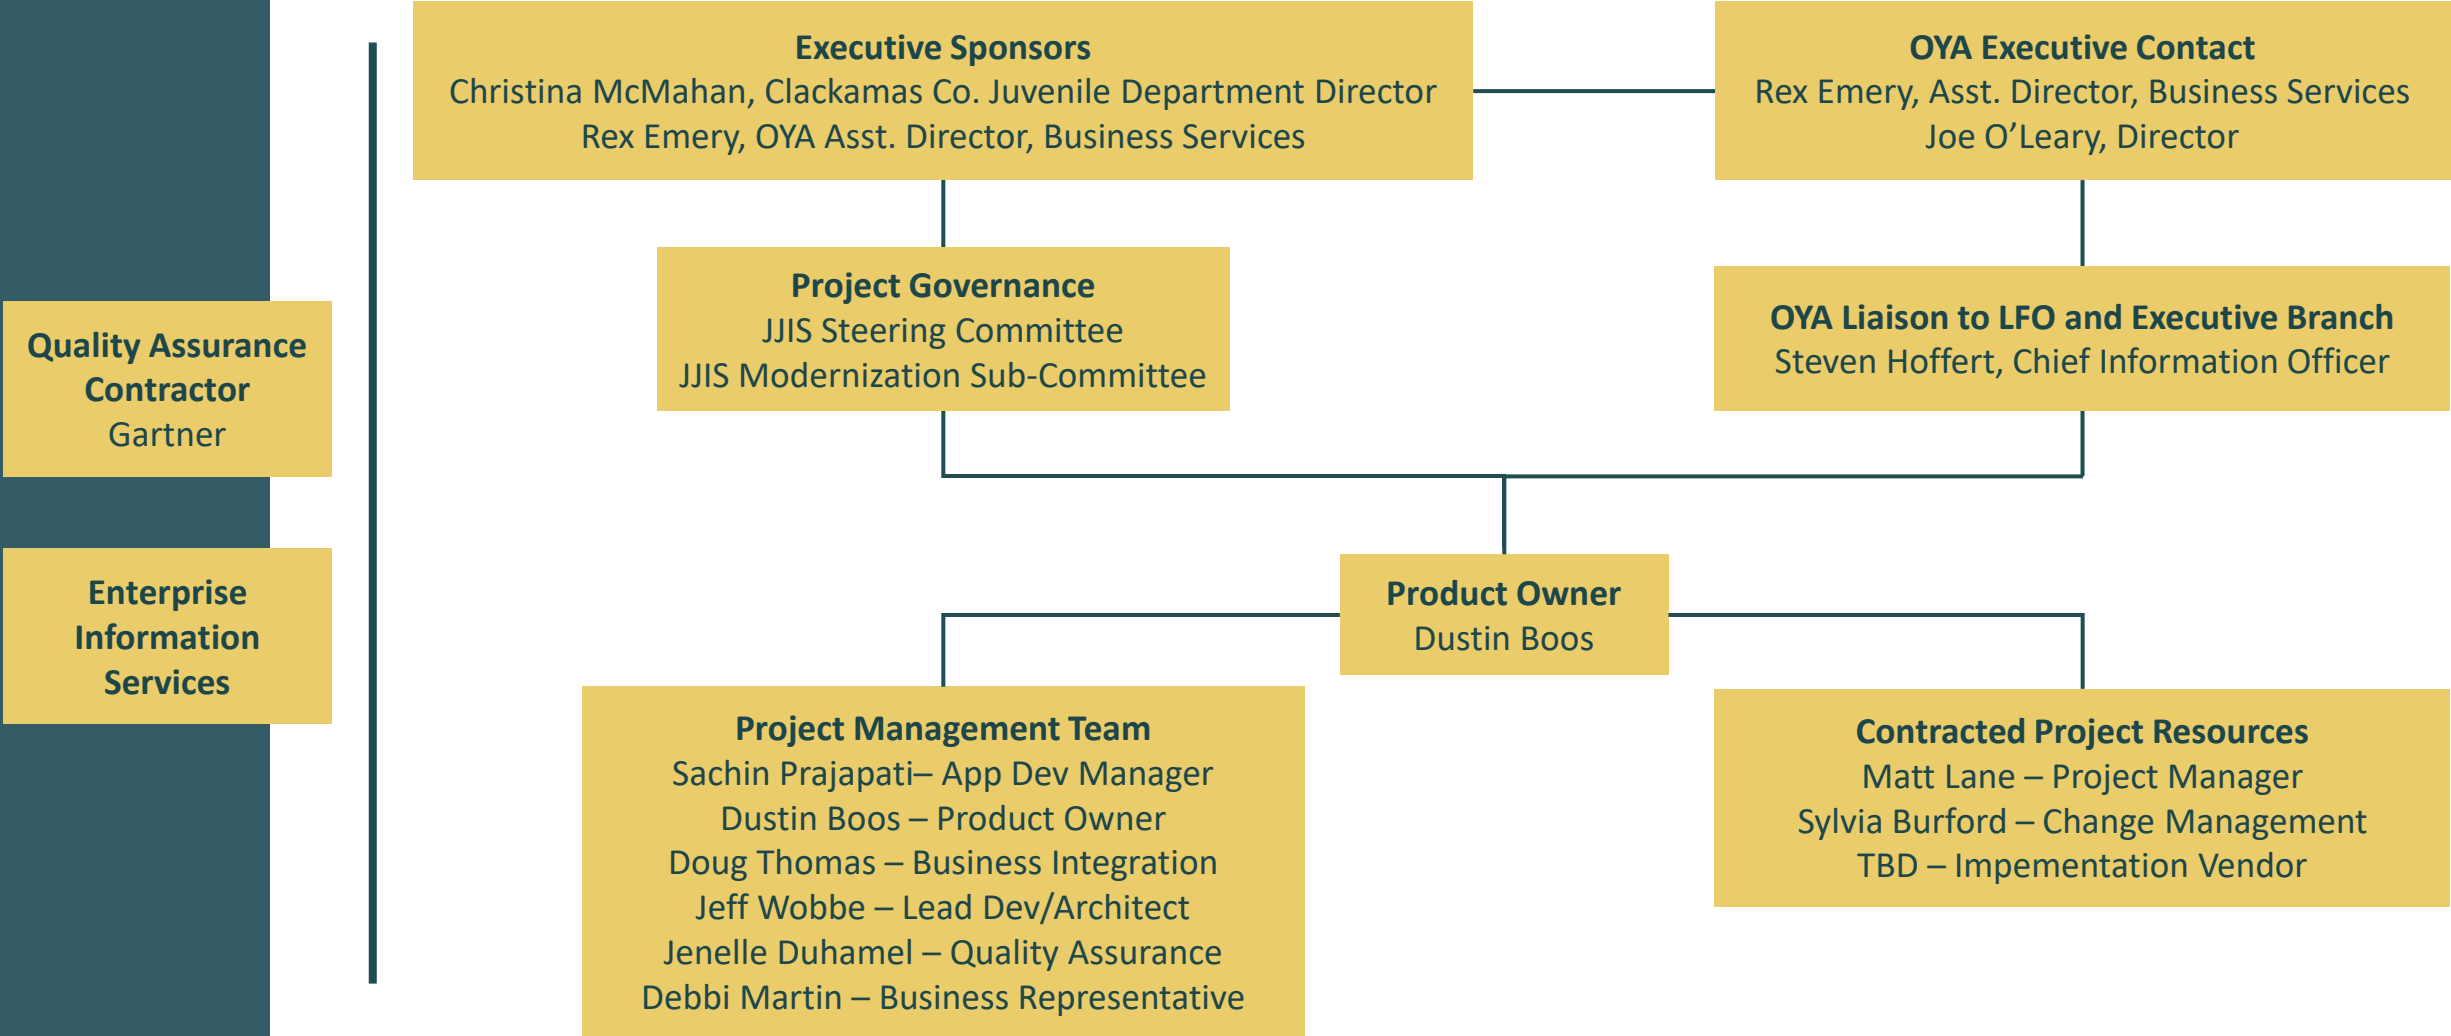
Quality Assurance Contractor
Gartner

Enterprise Information Services

Executive Sponsors
Christina McMahan, Clackamas Co. Juvenile Department Director
Rex Emery, OYA Asst. Director, Business Services

OYA Executive Contact
Rex Emery, Asst. Director, Business Services
Joe O'Leary, Director

Project Governance
JJIS Steering Committee
JJIS Modernization Sub-Committee

OYA Liaison to LFO and Executive Branch
Steven Hoffert, Chief Information Officer

Product Owner
Dustin Boos

Project Management Team
Sachin Prajapati– App Dev Manager
Dustin Boos – Product Owner
Doug Thomas – Business Integration
Jeff Wobbe – Lead Dev/Architect
Jenelle Duhamel – Quality Assurance
Debbi Martin – Business Representative

Contracted Project Resources
Matt Lane – Project Manager
Sylvia Burford – Change Management
TBD – Impementation Vendor